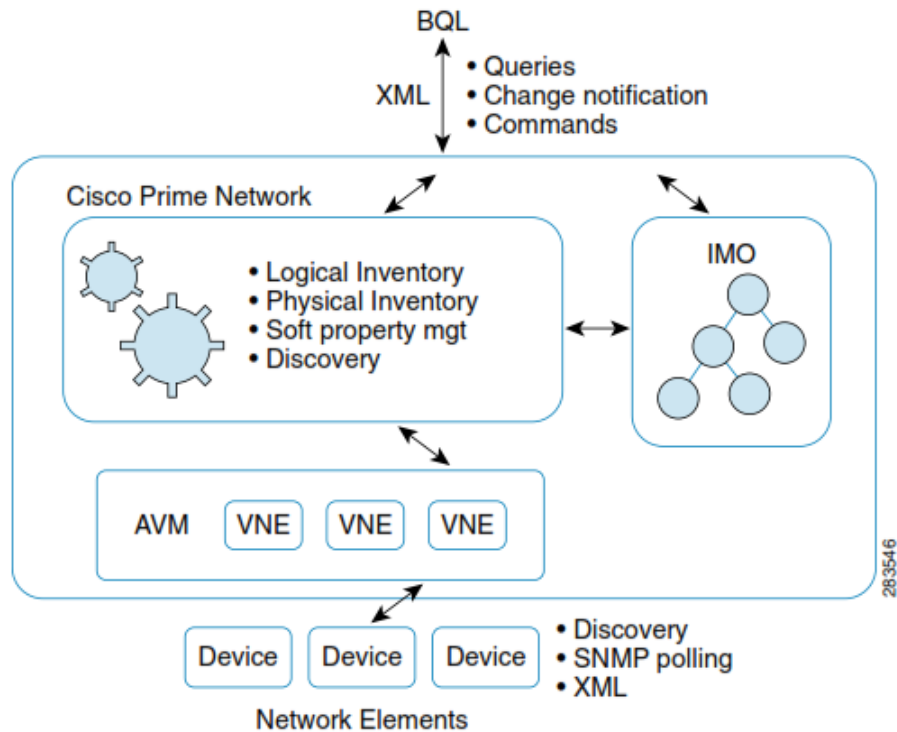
BQL

XML

• Queries
• Change notification
• Commands

Cisco Prime Network

• Logical Inventory
• Physical Inventory
• Soft property mgt
• Discovery

IMO

AVM VNE VNE VNE

283546

Device Device Device

• Discovery
• SNMP polling
• XML

Network Elements